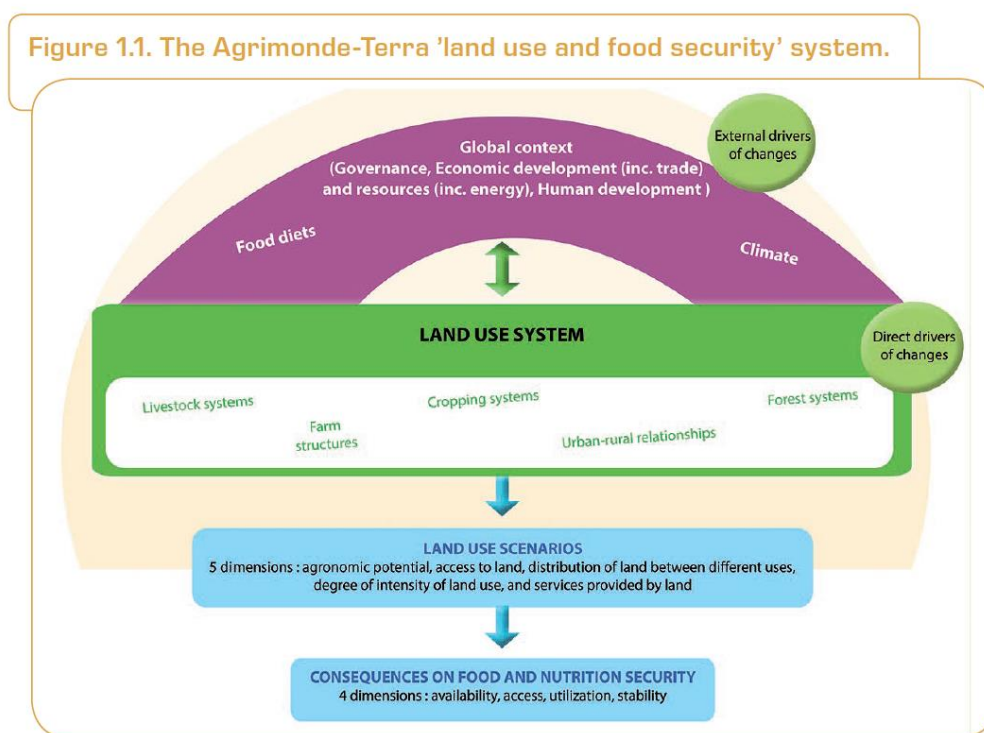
Figure 1.1. The Agrimonde-Terra 'land use and food security' system.

Global context
(Governance, Economic development (inc. trade) and resources (inc. energy), Human development )

External drivers of changes

Food diets

Climate

LAND USE SYSTEM

Direct drivers of changes

Livestock systems

Farm structures

Cropping systems

Urban-rural relationships

Forest systems

LAND USE SCENARIOS
5 dimensions : agronomic potential, access to land, distribution of land between different uses, degree of intensity of land use, and services provided by land

CONSEQUENCES ON FOOD AND NUTRITION SECURITY
4 dimensions : availability, access, utilization, stability